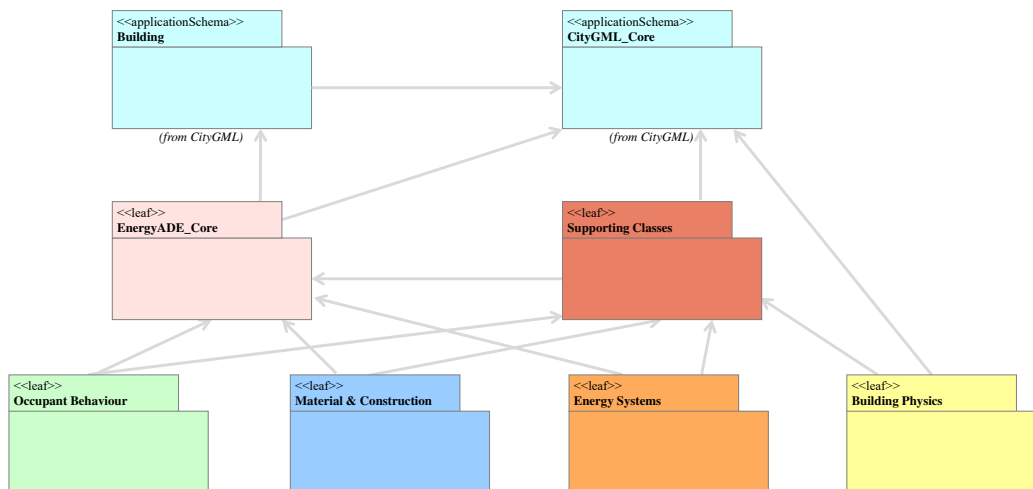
<<applicationSchema>>
Building

(from CityGML)

<<applicationSchema>>
CityGML_Core

(from CityGML)

<<leaf>>
EnergyADE_Core

<<leaf>>
Supporting Classes

<<leaf>>
Occupant Behaviour

<<leaf>>
Material & Construction

<<leaf>>
Energy Systems

<<leaf>>
Building Physics